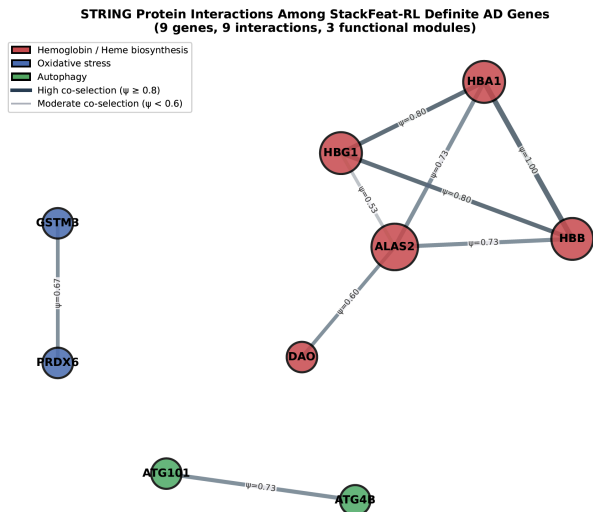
STRING Protein Interactions Among StackFeat-RL Definite AD Genes
(9 genes, 9 interactions, 3 functional modules)

Hemoglobin / Heme biosynthesis
Oxidative stress
Autophagy
High co-selection (ψ ≥ 0.8)
Moderate co-selection (ψ < 0.6)

HBA1
HBG1
ALAS2
HBB
DAO
GSTM3
PRDX6
ATG101
ATG4B

ψ=0.80
ψ=0.73
ψ=1.00
ψ=0.53
ψ=0.80
ψ=0.73
ψ=0.60
ψ=0.67
ψ=0.73